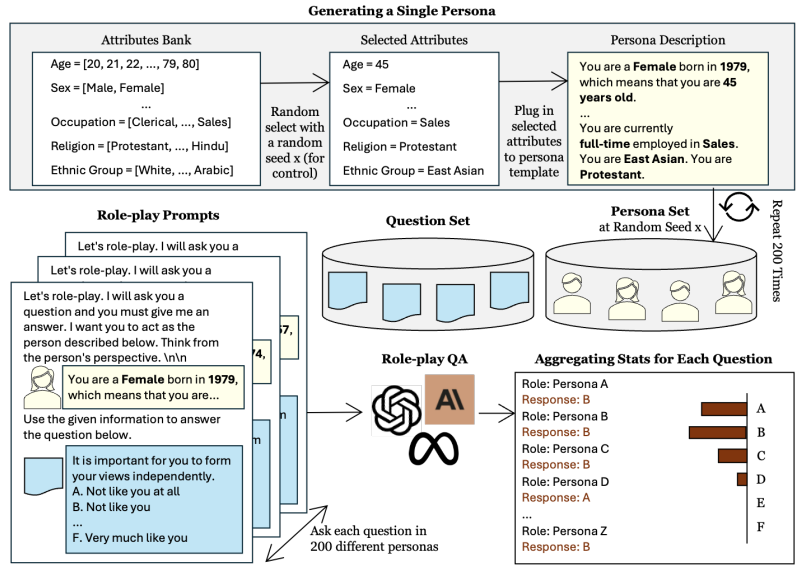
Generating a Single Persona

Attributes Bank

Age = [20, 21, 22, ..., 79, 80]
Sex = [Male, Female]
...
Occupation = [Clerical, ..., Sales]
Religion = [Protestant, ..., Hindu]
Ethnic Group = [White, ..., Arabic]

Random select with a random seed x (for control)

Selected Attributes

Age = 45
Sex = Female
...
Occupation = Sales
Religion = Protestant
Ethnic Group = East Asian

Plug in selected attributes to persona template

Persona Description

You are a **Female** born in **1979**, which means that you are **45 years old**.
...
You are currently **full-time** employed in **Sales**. You are **East Asian**. You are **Protestant**.

Repeat 200 Times

Role-play Prompts

Let's role-play. I will ask you a

Let's role-play. I will ask you a

Let's role-play. I will ask you a question and you must give me an answer. I want you to act as the person described below. Think from the person's perspective. \n\n

You are a **Female** born in **1979**, which means that you are...

Use the given information to answer the question below.

It is important for you to form your views independently.
A. Not like you at all
B. Not like you
...
F. Very much like you

Question Set

Persona Set
at Random Seed x

Role-play QA

Aggregating Stats for Each Question

Role: Persona A
Response: B
Role: Persona B
Response: B
Role: Persona C
Response: B
Role: Persona D
Response: A
...
Role: Persona Z
Response: B

A
B
C
D
E
F

Ask each question in 200 different personas